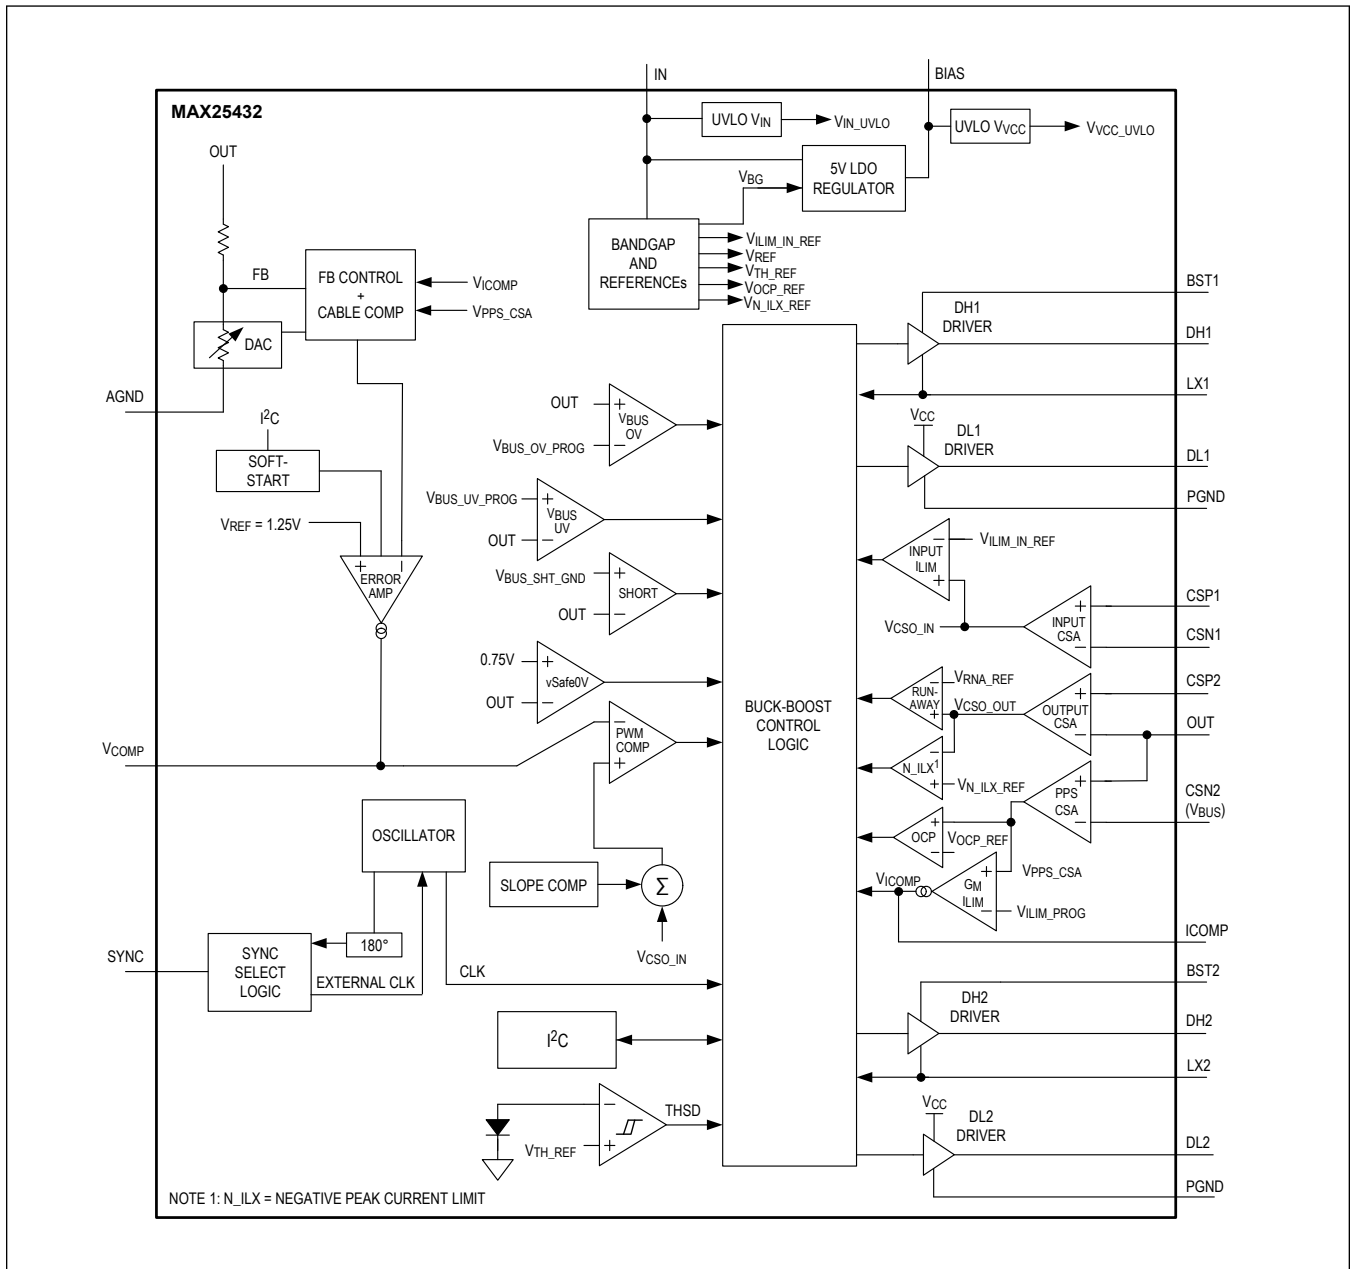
IN

BIAS

MAX25432

UVLO $V_{IN}$

$V_{IN\_UVLO}$

UVLO $V_{VCC}$

$V_{VCC\_UVLO}$

OUT

$V_{BG}$

5V LDO REGULATOR

BANDGAP AND REFERENCEs

$V_{ILIM\_IN\_REF}$

$V_{REF}$

$V_{TH\_REF}$

$V_{OCP\_REF}$

$V_{N\_ILX\_REF}$

FB

FB CONTROL + CABLE COMP

$V_{ICOMP}$

$V_{PPS\_CSA}$

BST1

DH1 DRIVER

DH1

DAC

AGND

LX1

OUT

$V_{BUS}$ OV

$V_{BUS\_OV\_PROG}$

$I^2C$

$V_{CC}$

DL1 DRIVER

DL1

SOFT-START

PGND

$V_{BUS\_UV\_PROG}$

$V_{BUS}$ UV

$V_{REF}$ = 1.25V

OUT

INPUT ILIM

$V_{ILIM\_IN\_REF}$

ERROR AMP

$V_{BUS\_SHT\_GND}$

SHORT

OUT

CSP1

$V_{CSO\_IN}$

INPUT CSA

CSN1

0.75V

vSafe0V

OUT

BUCK-BOOST CONTROL LOGIC

$V_{RNA\_REF}$

RUN-AWAY

$V_{CSO\_OUT}$

OUTPUT CSA

CSP2

OUT

PWM COMP

$V_{COMP}$

N_ILX$^1$

$V_{N\_ILX\_REF}$

PPS CSA

CSN2 ($V_{BUS}$)

OSCILLATOR

OCP

$V_{OCP\_REF}$

SLOPE COMP

$\Sigma$

$V_{ICOMP}$

$V_{PPS\_CSA}$

GM ILIM

$V_{ILIM\_PROG}$

ICOMP

SYNC

SYNC SELECT LOGIC

180°

EXTERNAL CLK

$V_{CSO\_IN}$

CLK

BST2

DH2 DRIVER

DH2

$I^2C$

LX2

THSD

$V_{CC}$

DL2 DRIVER

DL2

$V_{TH\_REF}$

PGND

NOTE 1: N_ILX = NEGATIVE PEAK CURRENT LIMIT